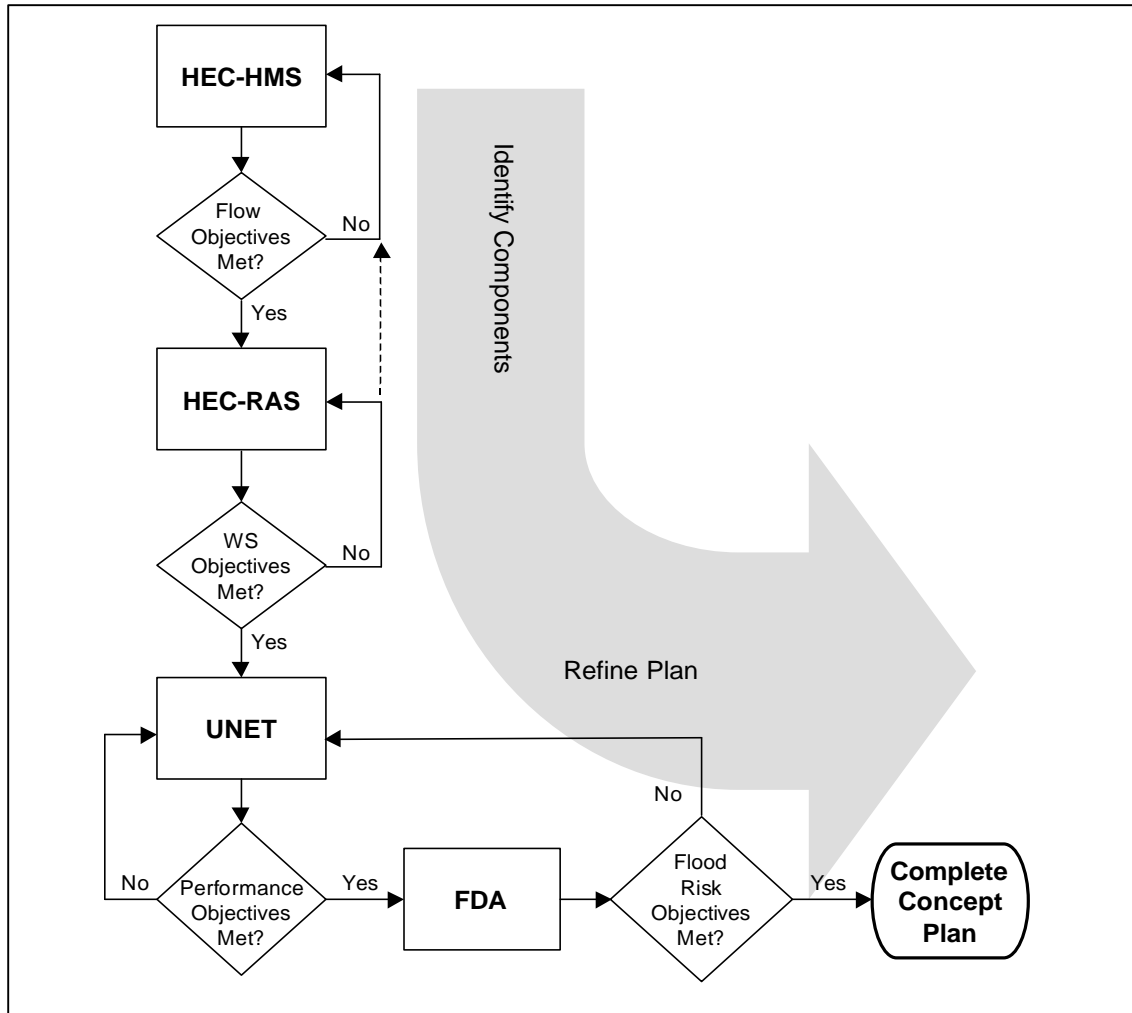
HEC-HMS

Flow Objectives Met?

No

Yes

Identify Components

HEC-RAS

WS Objectives Met?

No

Yes

Refine Plan

UNET

No

No

Performance Objectives Met?

Yes

FDA

Flood Risk Objectives Met?

Yes

Complete Concept Plan